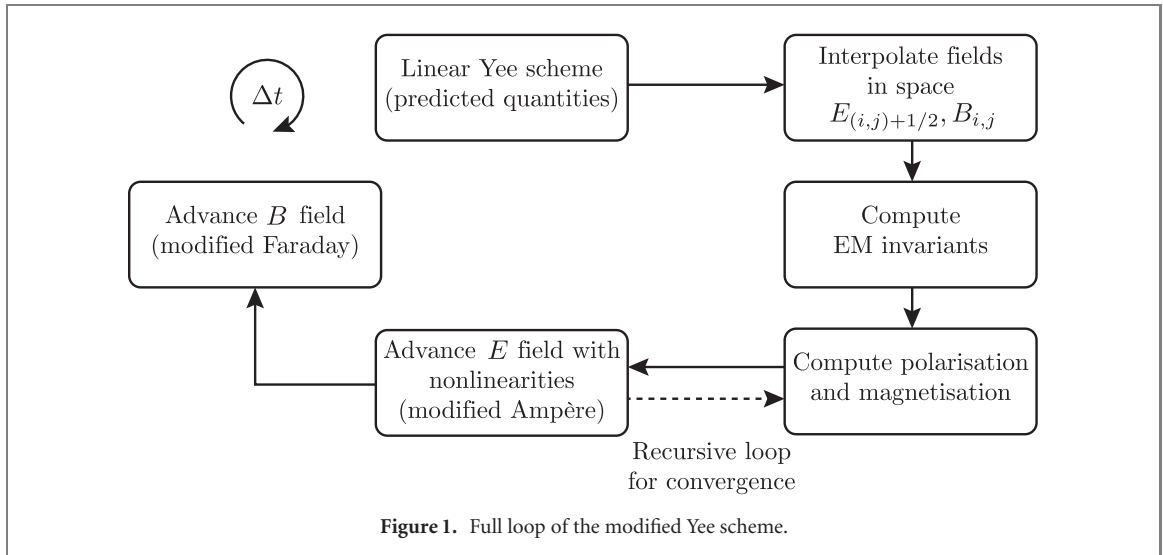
$\Delta t$

Linear Yee scheme (predicted quantities)

Interpolate fields in space $E_{(i,j)+1/2}, B_{i,j}$

Compute EM invariants

Compute polarisation and magnetisation

Advance $E$ field with nonlinearities (modified Ampère)

Recursive loop for convergence

Advance $B$ field (modified Faraday)

**Figure 1.** Full loop of the modified Yee scheme.